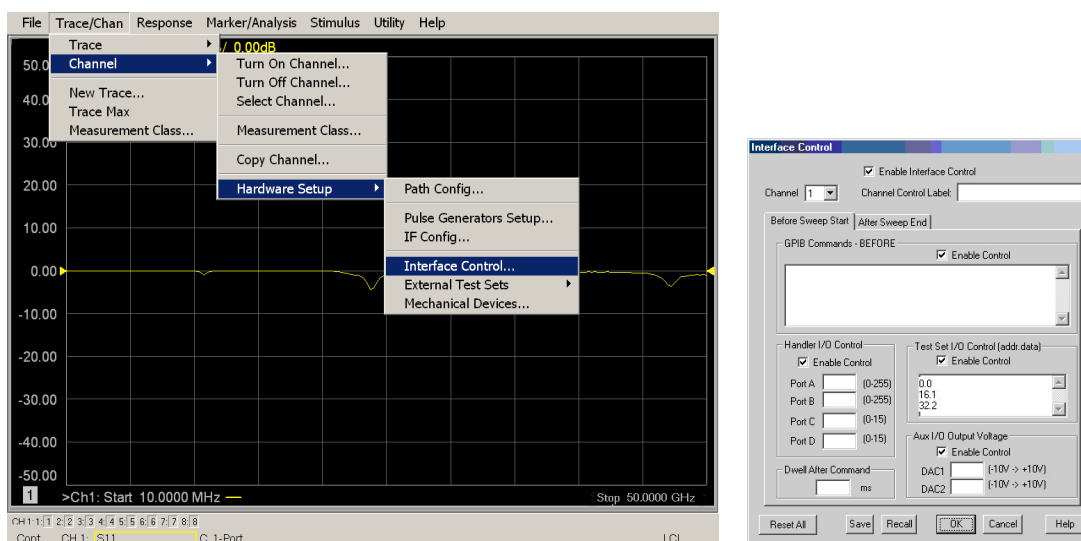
File Trace/Chan Response Marker/Analysis Stimulus Utility Help

Trace
Channel
New Trace...
Trace Max
Measurement Class...

Turn On Channel...
Turn Off Channel...
Select Channel...
Measurement Class...
Copy Channel...
Hardware Setup

Path Config...
Pulse Generators Setup...
IF Config...
Interface Control...
External Test Sets
Mechanical Devices...

/ 0.00dB
50.00
40.00
30.00
20.00
10.00
0.00
-10.00
-20.00
-30.00
-40.00
-50.00
1 >Ch1: Start 10.0000 MHz — Stop 50.0000 GHz
CH 1 1: 1 2: 2 3: 3 4: 4 5: 5 6: 6 7: 7 8: 8
Cont. CH 1: S11 C 1-Port LCL

Interface Control
Enable Interface Control
Channel 1 Channel Control Label:
Before Sweep Start After Sweep End
GPIB Commands - BEFORE
Enable Control
Handler I/O Control
Enable Control
Port A (0-255)
Port B (0-255)
Port C (0-15)
Port D (0-15)
Test Set I/O Control (addr.data)
Enable Control
0.0
16.1
32.2
Aux I/O Output Voltage
Enable Control
DAC1 (-10V -> +10V)
DAC2 (-10V -> +10V)
Dwell After Command
ms
Reset All Save Recall OK Cancel Help